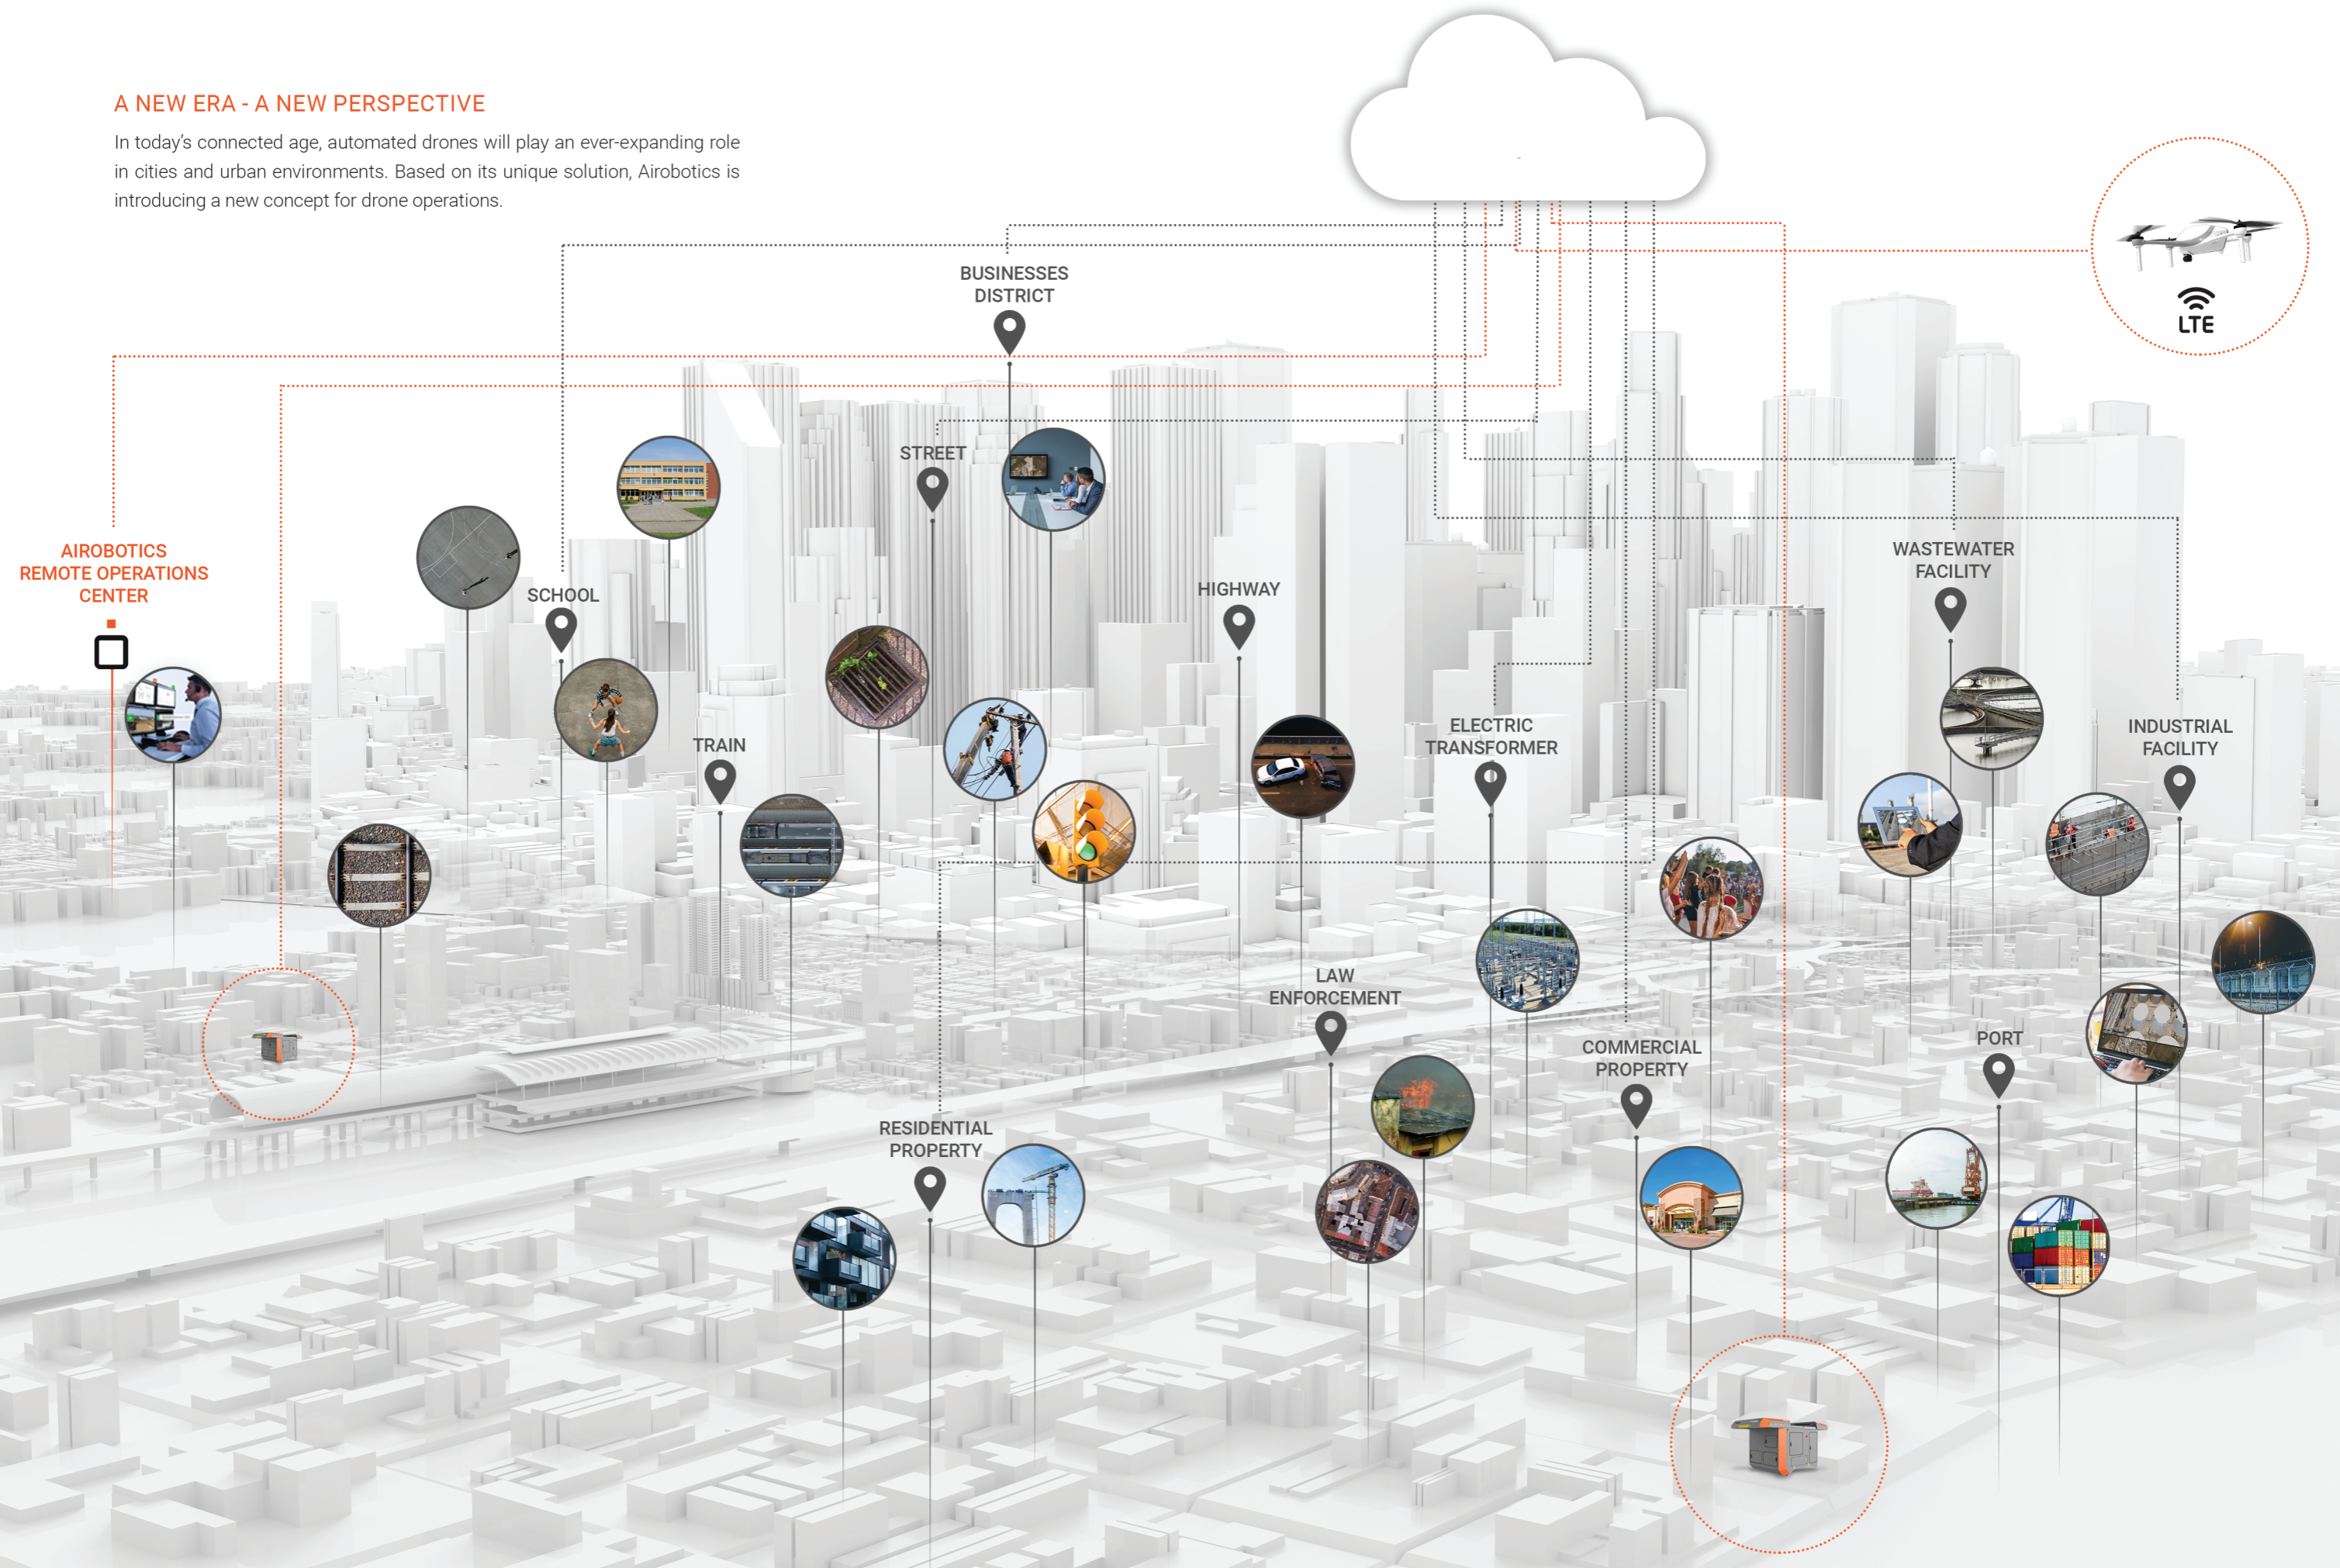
A NEW ERA - A NEW PERSPECTIVE

In today's connected age, automated drones will play an ever-expanding role in cities and urban environments. Based on its unique solution, Airobotics is introducing a new concept for drone operations.

LTE

BUSINESSES DISTRICT

STREET

AIROBOTICS REMOTE OPERATIONS CENTER

SCHOOL

HIGHWAY

WASTEWATER FACILITY

TRAIN

ELECTRIC TRANSFORMER

INDUSTRIAL FACILITY

LAW ENFORCEMENT

COMMERCIAL PROPERTY

PORT

RESIDENTIAL PROPERTY